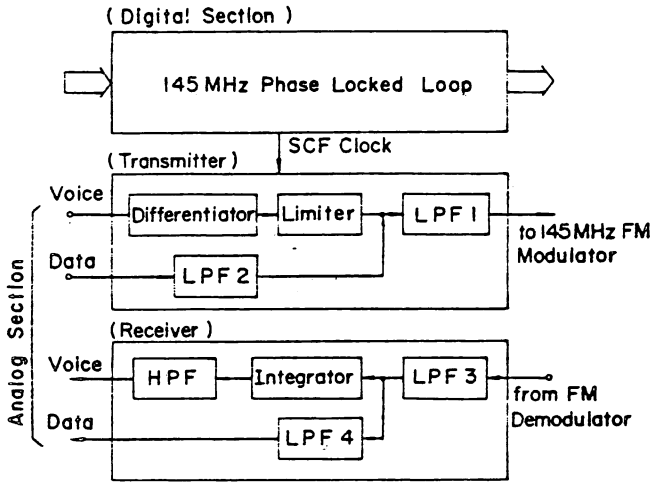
( Digital Section )

145 MHz Phase Locked Loop

SCF Clock

( Transmitter )

Voice

Differentiator

Limiter

LPF 1

to 145 MHz FM Modulator

Data

LPF 2

Analog Section

( Receiver )

Voice

HPF

Integrator

LPF 3

from FM Demodulator

Data

LPF 4